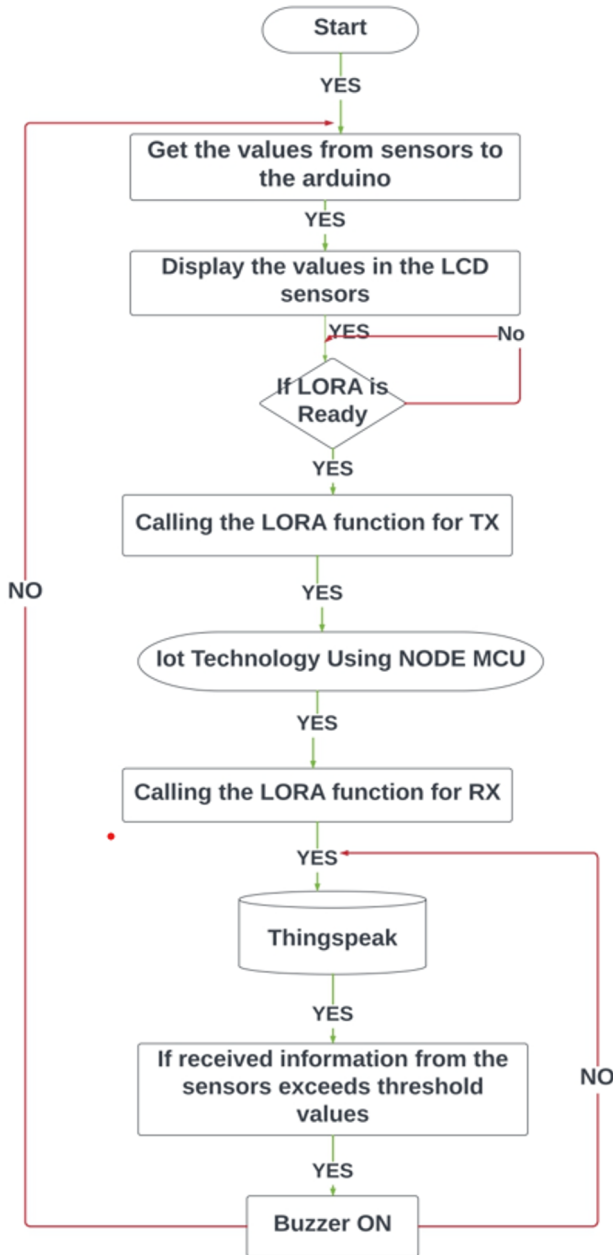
Start

YES

Get the values from sensors to the arduino

YES

Display the values in the LCD sensors

YES

No

If LORA is Ready

YES

Calling the LORA function for TX

YES

NO

Iot Technology Using NODE MCU

YES

Calling the LORA function for RX

YES

Thingspeak

YES

If received information from the sensors exceeds threshold values

NO

YES

Buzzer ON